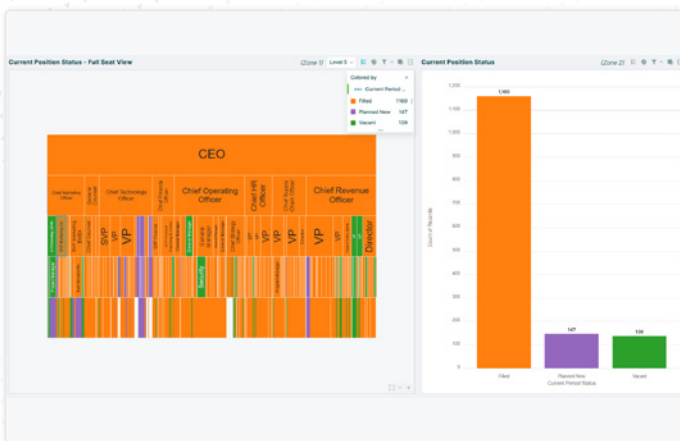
Current Position Status - Full Seat View

(Zone 1) Level 5

Colored by

Current Period ...

Filled 1160

Planned New 147

Vacant 139

CEO

Chief Marketing Officer

General Counsel

Chief Technology Officer

Chief Finance Officer

Chief Operating Officer

Chief HR Officer

Chief Supply Chain Officer

Chief Revenue Officer

SVP

VP

VP

VP

VP

VP

VP

Director

Security

Current Position Status

(Zone 2)

1,200

1,100

1,000

900

800

700

600

500

400

300

200

100

0

Count of Records

1,160

147

139

Filled

Planned New

Vacant

Current Period Status